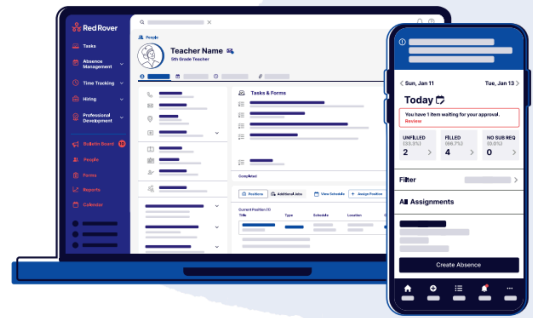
Red Rover

Tasks
Absence Management
Time Tracking
Hiring
Professional Development
Bulletin Board
People
Forms
Reports
Calendar

People
Teacher Name
5th Grade Teacher

Tasks & Forms

Completed

Positions
Additional Jobs
View Schedule
Assign Position

Current Position
Title
Type
Schedule
Location

< Sun, Jan 11
Tue, Jan 13 >
Today
You have 1 item waiting for your approval.
Review

UNFILLED
2
FILLED
4
NO SUB REQ
0

Filter

All Assignments

Create Absence